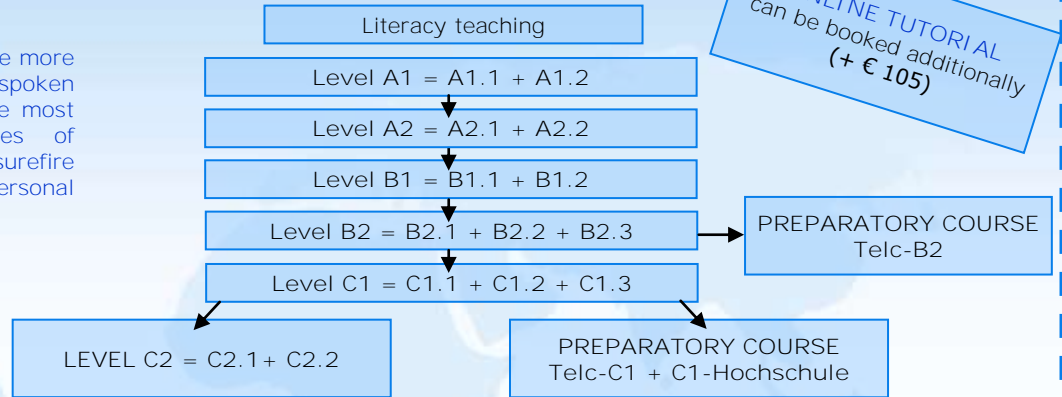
e more
spoken
e most
es of
surefire
ersonal

Literacy teaching

Level A1 = A1.1 + A1.2

Level A2 = A2.1 + A2.2

Level B1 = B1.1 + B1.2

Level B2 = B2.1 + B2.2 + B2.3

Level C1 = C1.1 + C1.2 + C1.3

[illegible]NE TUTORI AL
can be booked additionally
(+ € 105)

PREPARATORY COURSE
Telc-B2

LEVEL C2 = C2.1+ C2.2

PREPARATORY COURSE
Telc-C1 + C1-Hochschule